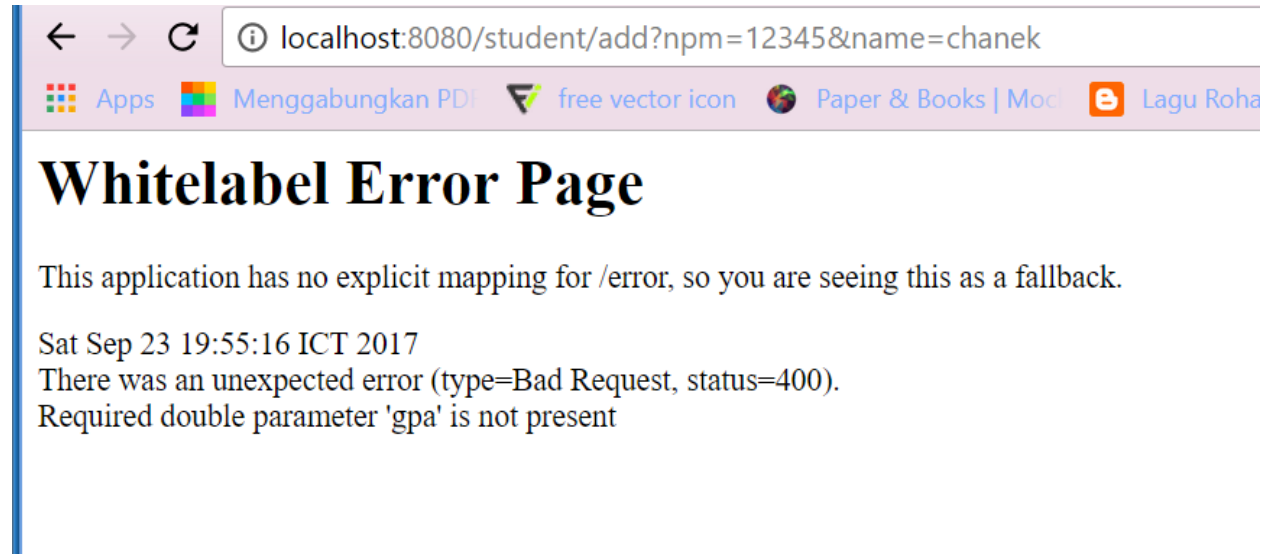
localhost:8080/student/add?npm=12345&name=chanek

Apps   Menggabungkan PDF   free vector icon   Paper & Books | Moc   Lagu Roha

# Whitelabel Error Page

This application has no explicit mapping for /error, so you are seeing this as a fallback.

Sat Sep 23 19:55:16 ICT 2017
There was an unexpected error (type=Bad Request, status=400).
Required double parameter 'gpa' is not present